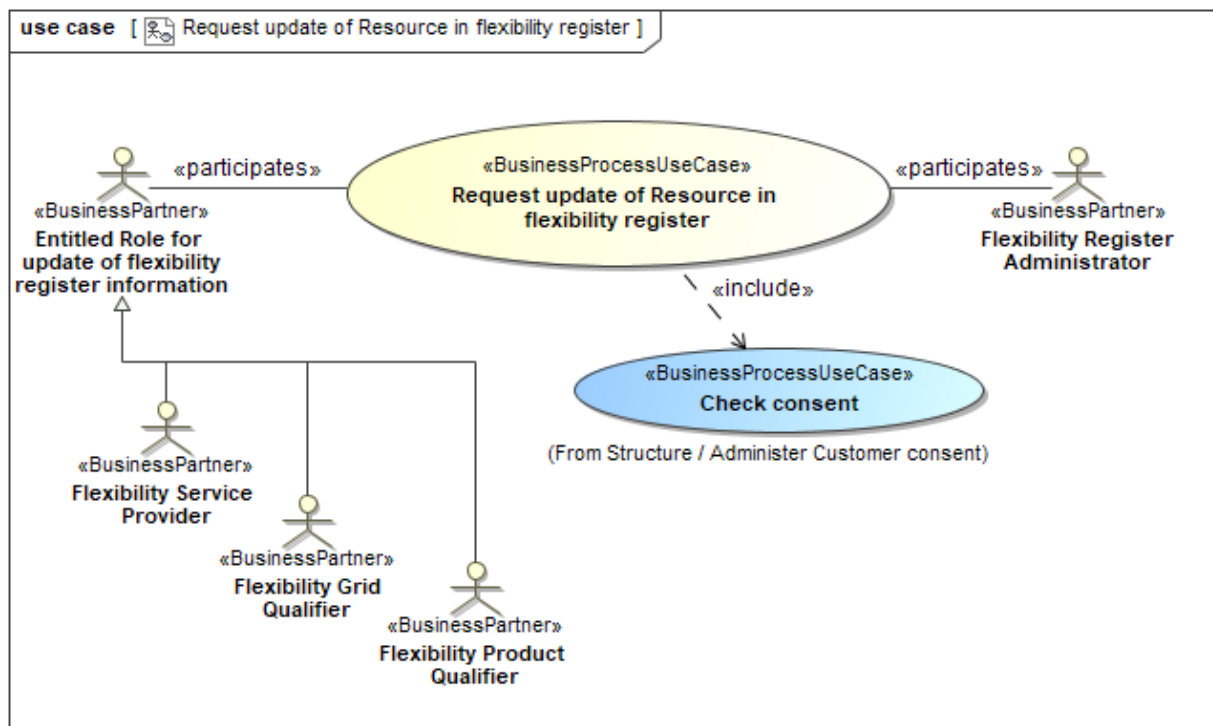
use case [ Request update of Resource in flexibility register ]

«participates»

«BusinessProcessUseCase»
Request update of Resource in flexibility register

«participates»

«BusinessPartner»
Entitled Role for update of flexibility register information

«BusinessPartner»
Flexibility Register Administrator

«include»

«BusinessProcessUseCase»
Check consent

(From Structure / Administer Customer consent)

«BusinessPartner»
Flexibility Service Provider

«BusinessPartner»
Flexibility Grid Qualifier

«BusinessPartner»
Flexibility Product Qualifier